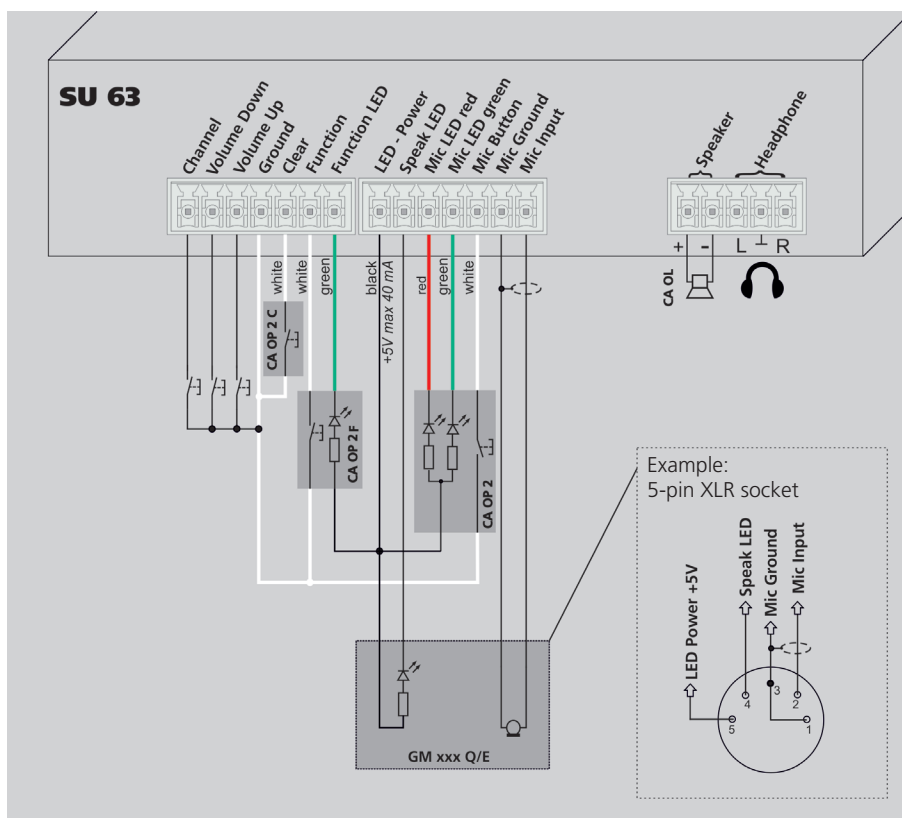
SU 63

Channel
Volume Down
Volume Up
Ground
Clear
Function
Function LED
LED - Power
Speak LED
Mic LED red
Mic LED green
Mic Button
Mic Ground
Mic Input

Speaker
Headphone

+ -
L ⊥ R

white
white
green
black
+5V max 40 mA
red
green
white

CA OP 2 C
CA OP 2 F
CA OP 2
CA OL

GM xxx Q/E

Example:
5-pin XLR socket

LED Power +5V
Speak LED
Mic Ground
Mic Input

4
3
2
5
1